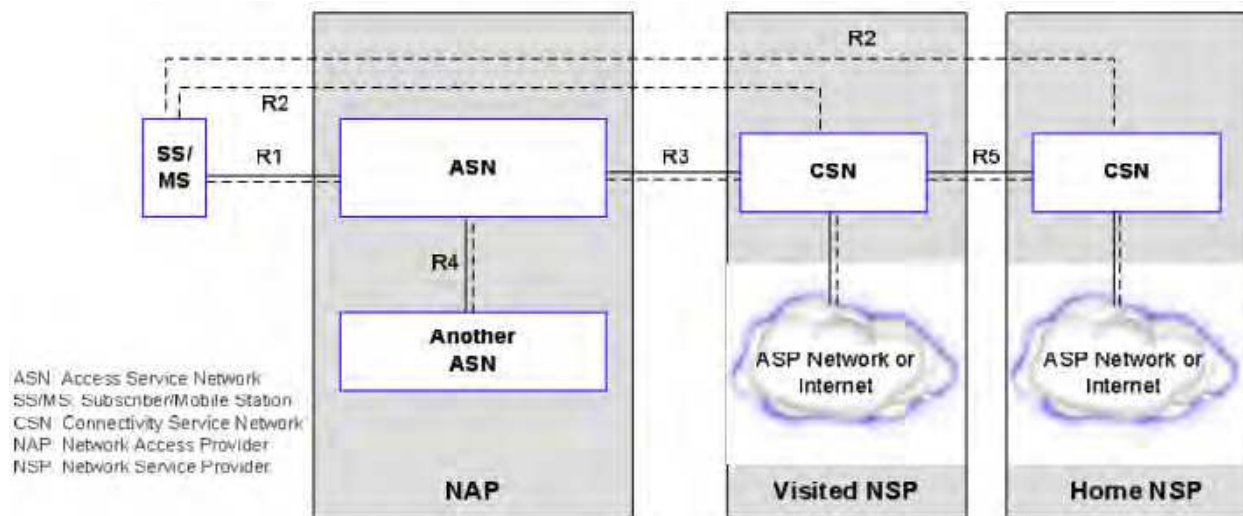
R2

R2

SS/
MS

R1

ASN

R3

CSN

R5

CSN

R4

Another
ASN

ASP Network or
Internet

ASP Network or
Internet

ASN: Access Service Network
SS/MS: Subscriber/Mobile Station
CSN: Connectivity Service Network
NAP: Network Access Provider
NSP: Network Service Provider

NAP

Visited NSP

Home NSP